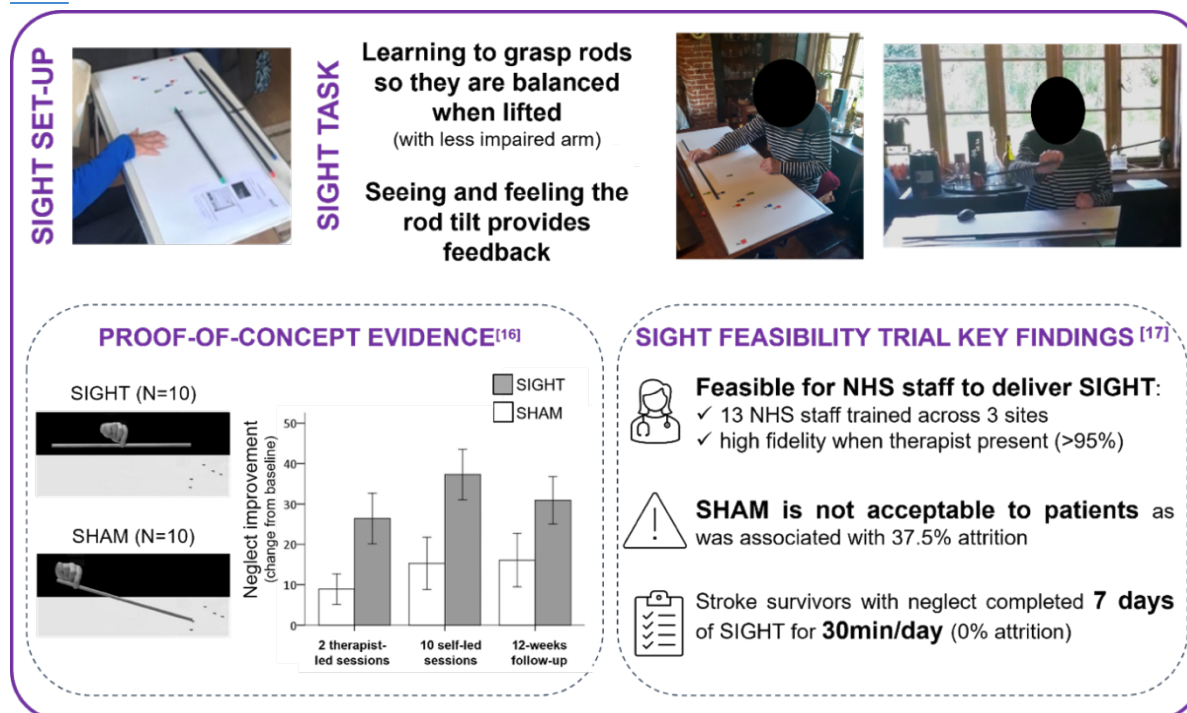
SIGHT SET-UP

SIGHT TASK

Learning to grasp rods so they are balanced when lifted
(with less impaired arm)

Seeing and feeling the rod tilt provides feedback

PROOF-OF-CONCEPT EVIDENCE$^{[16]}$

SIGHT (N=10)

SHAM (N=10)

SIGHT
SHAM

Neglect improvement
(change from baseline)

50
40
30
20
10
0

2 therapist-led sessions
10 self-led sessions
12-weeks follow-up

SIGHT FEASIBILITY TRIAL KEY FINDINGS $^{[17]}$

Feasible for NHS staff to deliver SIGHT:
✓ 13 NHS staff trained across 3 sites
✓ high fidelity when therapist present (>95%)

SHAM is not acceptable to patients as was associated with 37.5% attrition

Stroke survivors with neglect completed 7 days of SIGHT for 30min/day (0% attrition)